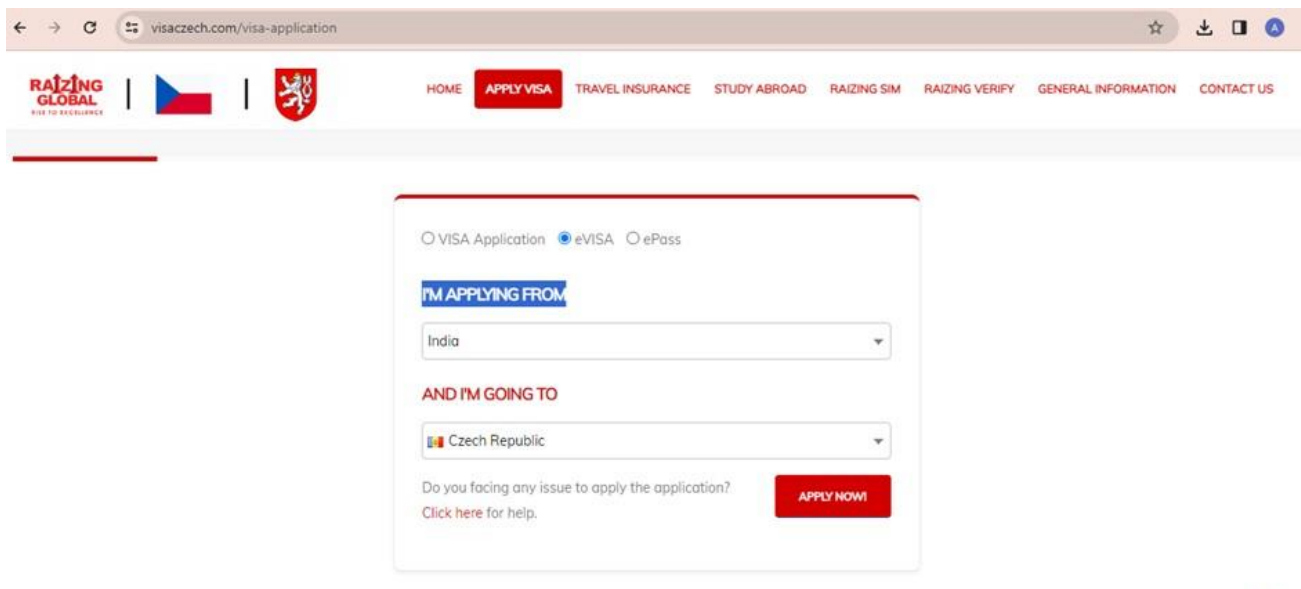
visaczech.com/visa-application

RAIZING GLOBAL
RISE TO EXCELLENCE

HOME APPLY VISA TRAVEL INSURANCE STUDY ABROAD RAIZING SIM RAIZING VERIFY GENERAL INFORMATION CONTACT US

VISA Application eVISA ePass

I'M APPLYING FROM

India

AND I'M GOING TO

Czech Republic

Do you facing any issue to apply the application? Click here for help.

APPLY NOW!